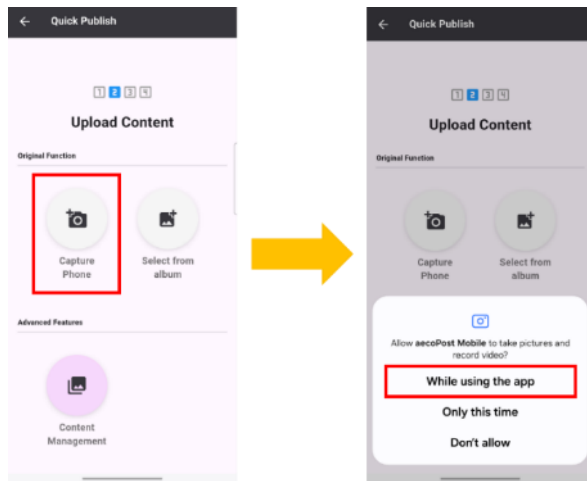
Quick Publish

1 2 3 4

Upload Content

Original Function

Capture Phone

Select from album

Advanced Features

Content Management

Quick Publish

1 2 3 4

Upload Content

Original Function

Capture Phone

Select from album

Allow aecoPost Mobile to take pictures and record video?

While using the app

Only this time

Don't allow